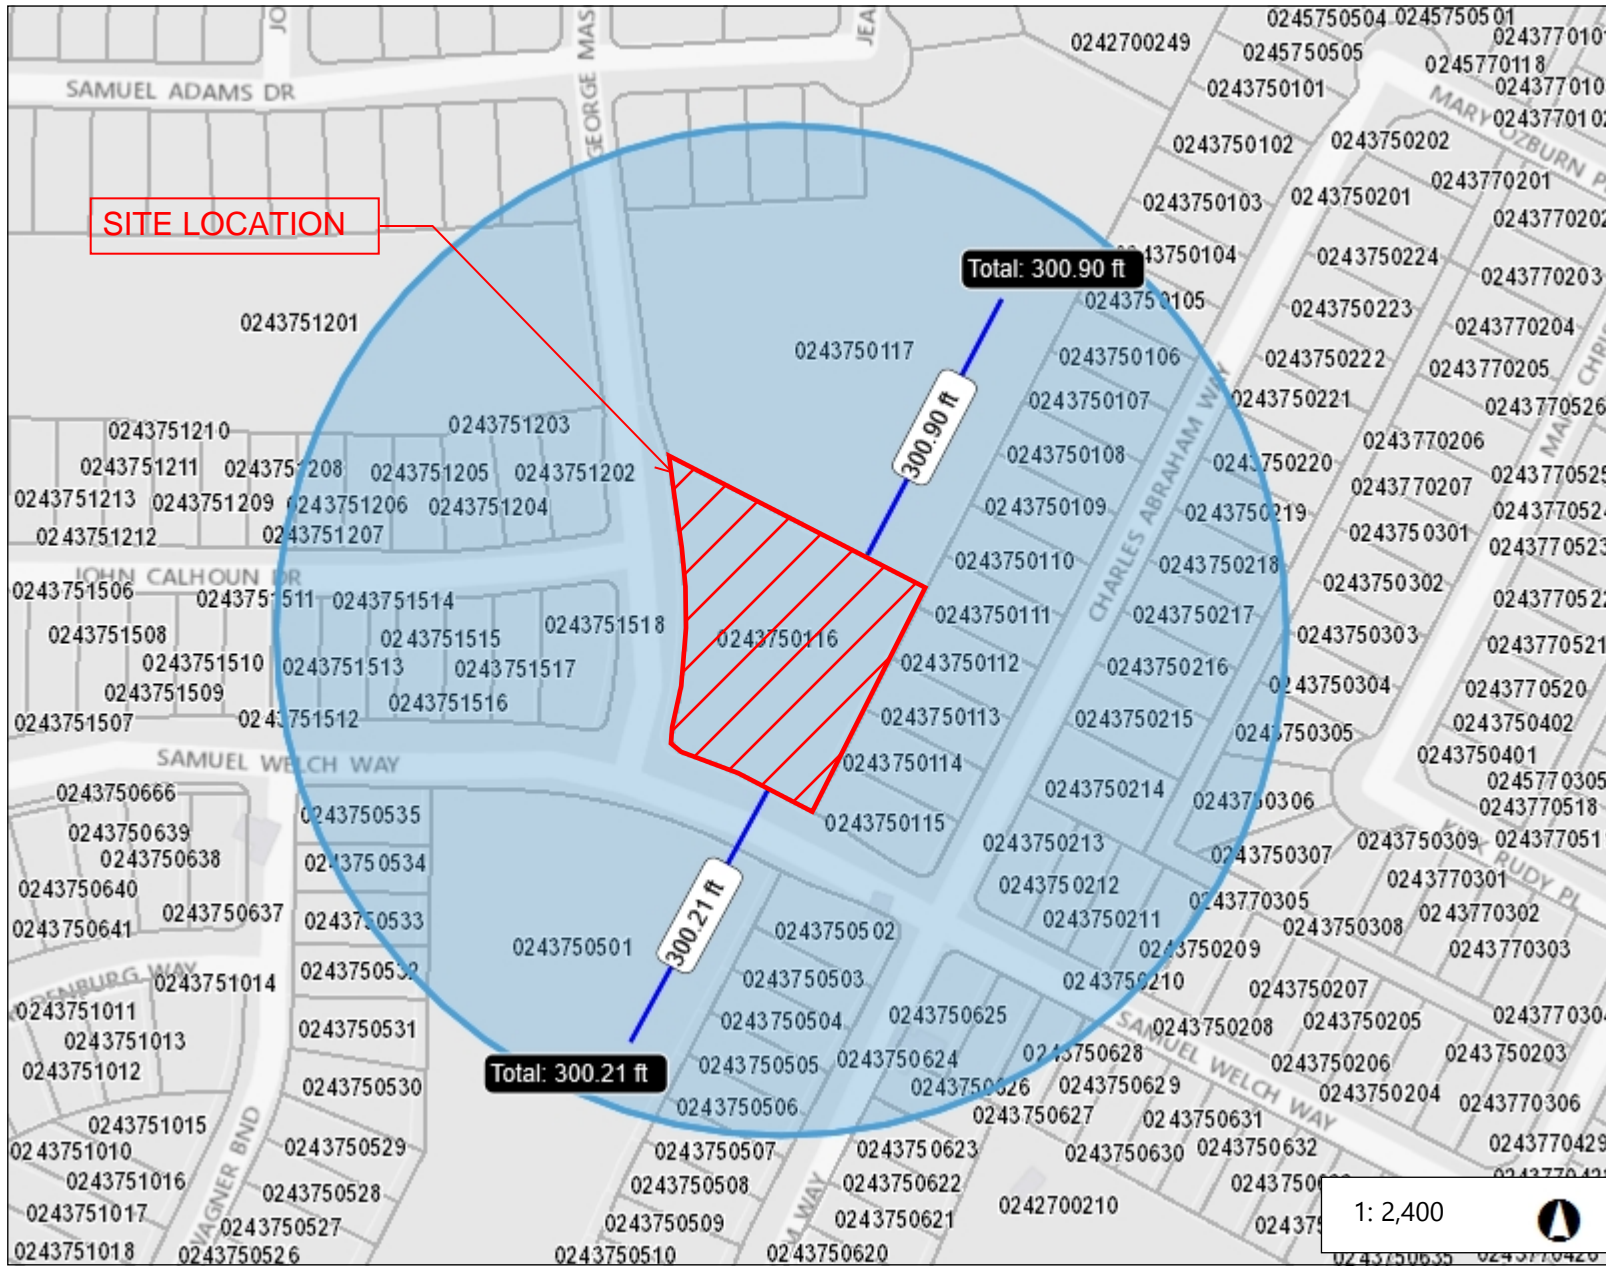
SAMUEL ADAMS DR
GEORGE MAS
JO
JEA
SITE LOCATION
Total: 300.90 ft
300.90 ft
Total: 300.21 ft
300.21 ft
JOHN CALHOUN DR
SAMUEL WELCH WAY
CHARLES ABRAHAM WAY
MARY OZBURN PL
RUDY PL
SAMUEL WELCH WAY
WAGNER BND
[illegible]ENBURG WAY
0242700249
0245750504
0245750501
0245750505
0243770101
0245770118
0243750101
0243770102
0243750102
0243750202
0243770201
0243750103
0243750201
0243770202
0243750104
0243750224
0243770203
0243750105
0243750223
0243770204
0243751201
0243750117
0243750106
0243750222
0243770205
0243750107
0243750221
0243770526
0243751210
0243751203
0243770206
0243750108
0243750220
0243751211
0243751208
0243751205
0243751202
0243770207
0243770525
0243751213
0243751209
0243751206
0243751204
0243750109
0243750219
0243770524
0243751212
0243751207
0243750301
0243770523
0243750110
0243750218
0243751506
0243751511
0243751514
0243750302
0243770522
0243750111
0243750217
0243751508
0243751518
0243751515
0243750116
0243750303
0243770521
0243751510
0243751513
0243751517
0243750112
0243750216
0243751509
0243751516
0243750304
0243770520
0243751507
0243751512
0243750113
0243750215
0243750305
0243750402
0243750401
0243750114
0245770305
0243750666
0243750214
0243750306
0243770518
0243750535
0243750115
0243750639
0243750309
0243770517
0243750638
0243750213
0243750307
0243750534
0243770301
0243750640
0243750212
0243770305
0243750637
0243750533
0243750211
0243750308
0243770302
0243750641
0243750502
0243750501
0243750209
0243770303
0243751014
0243750532
0243750503
0243750210
0243750207
0243751011
0243750504
0243750625
0243750208
0243750205
0243770304
0243751013
0243750531
0243751012
0243750505
0243750624
0243750628
0243750206
0243750203
0243750530
0243750626
0243750629
0243750204
0243770306
0243750506
0243751015
0243750627
0243750631
0243751010
0243750529
0243750507
0243750623
0243750630
0243750632
0243770429
0243751016
0243750528
0243750508
0243750622
0243751017
0243750527
0243750509
0243750621
0242700210
0243751018
0243750526
0243750510
0243750620
1: 2,400